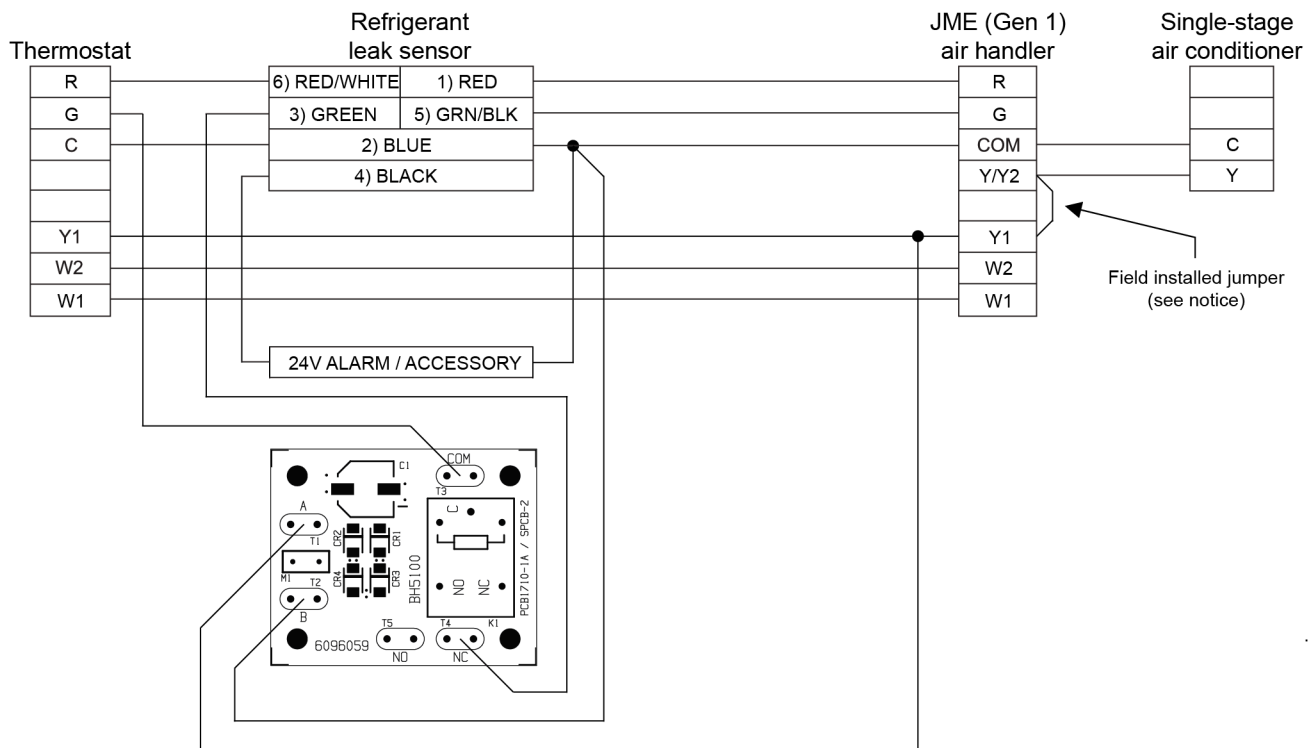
Thermostat

| R |
|---|
| G |
| C |
| |
| |
| Y1 |
| W2 |
| W1 |

Refrigerant leak sensor

| 6) RED/WHITE | 1) RED |
|---|---|
| 3) GREEN | 5) GRN/BLK |
| 2) BLUE | |
| 4) BLACK | |

24V ALARM / ACCESSORY

JME (Gen 1) air handler

| R |
|---|
| G |
| COM |
| Y/Y2 |
| |
| Y1 |
| W2 |
| W1 |

Single-stage air conditioner

| |
|---|
| |
| C |
| Y |

Field installed jumper (see notice)

C1
COM
T3
A
T1
M1
T2
B
CR2
CR1
CR4
CR3
BH5100
C
NO
NC
PCB1710-1A / SPCB-2
6096059
T5
NO
T4
K1
NC